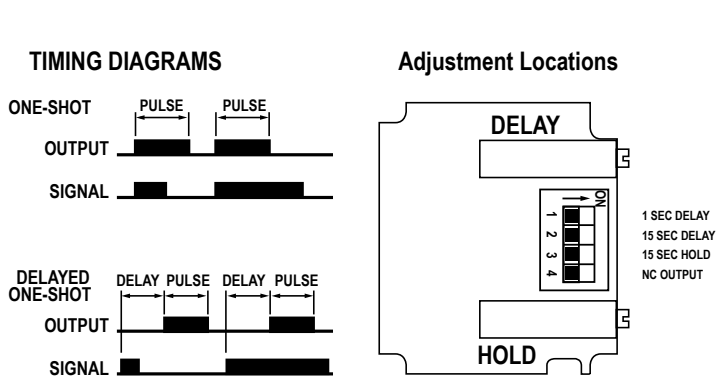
TIMING DIAGRAMS

ONE-SHOT
PULSE PULSE
OUTPUT
SIGNAL

DELAYED ONE-SHOT
DELAY PULSE DELAY PULSE
OUTPUT
SIGNAL

Adjustment Locations

DELAY

ON
1
2
3
4

1 SEC DELAY
15 SEC DELAY
15 SEC HOLD
NC OUTPUT

HOLD